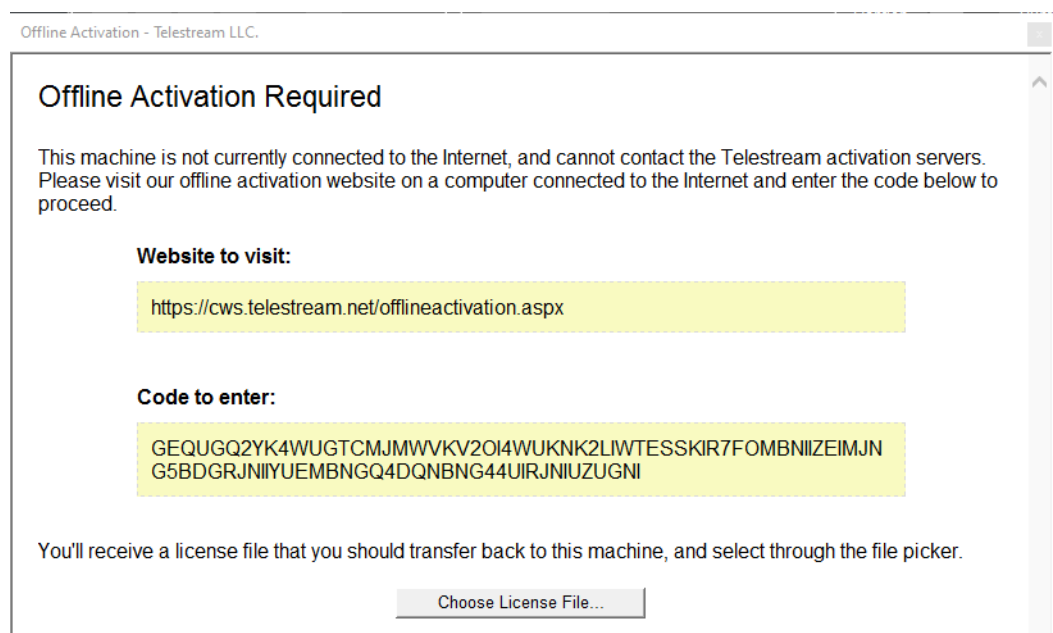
Offline Activation - Telestream LLC.

Offline Activation Required

This machine is not currently connected to the Internet, and cannot contact the Telestream activation servers. Please visit our offline activation website on a computer connected to the Internet and enter the code below to proceed.

Website to visit:

https://cws.telestream.net/offlineactivation.aspx

Code to enter:

GEQUGQ2YK4WUGTCMJMWVKV2OI4WUKNK2LIWTESSKIR7FOMBNIIZEIMJN
G5BDGRJNIIYUEMBNGQ4DQNBNG44UIRJNIUZUGNI

You'll receive a license file that you should transfer back to this machine, and select through the file picker.

Choose License File...